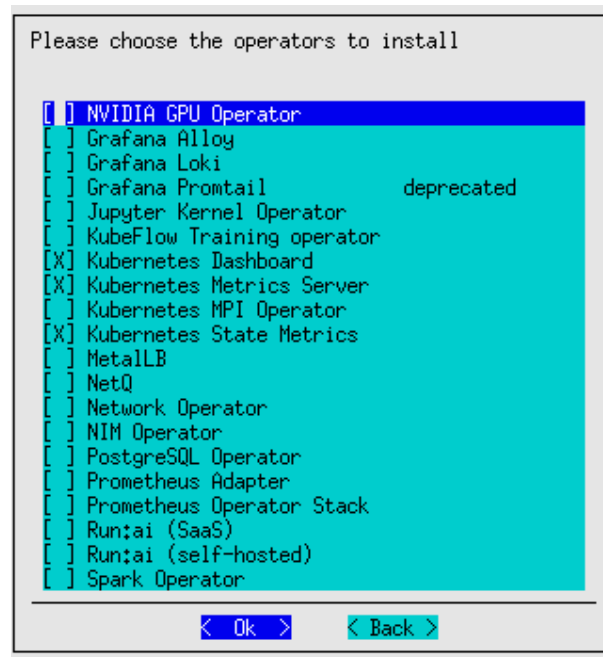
Please choose the operators to install

[ ] NVIDIA GPU Operator
[ ] Grafana Alloy
[ ] Grafana Loki
[ ] Grafana Promtail deprecated
[ ] Jupyter Kernel Operator
[ ] KubeFlow Training operator
[X] Kubernetes Dashboard
[X] Kubernetes Metrics Server
[ ] Kubernetes MPI Operator
[X] Kubernetes State Metrics
[ ] MetalLB
[ ] NetQ
[ ] Network Operator
[ ] NIM Operator
[ ] PostgreSQL Operator
[ ] Prometheus Adapter
[ ] Prometheus Operator Stack
[ ] Run:ai (SaaS)
[ ] Run:ai (self-hosted)
[ ] Spark Operator

< Ok > < Back >